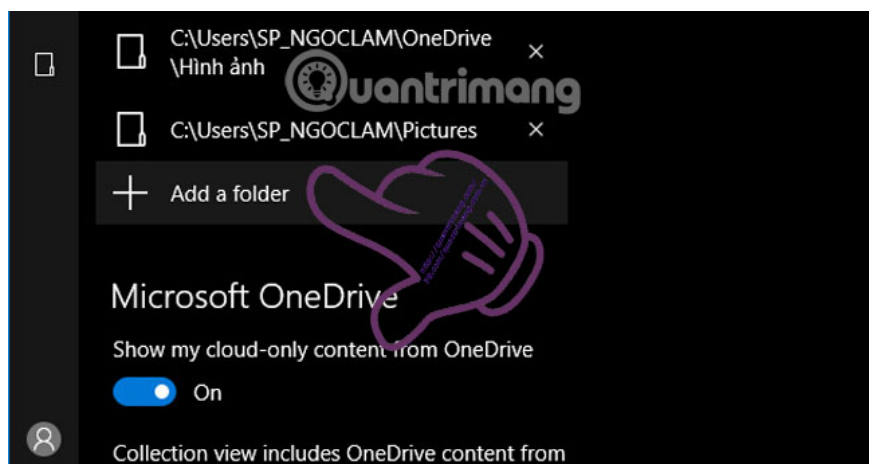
C:\Users\SP_NGOCLAM\OneDrive \Hình ảnh
×

Quantrimang

C:\Users\SP_NGOCLAM\Pictures
×

Add a folder

Microsoft OneDrive

Show my cloud-only content from OneDrive

On

Collection view includes OneDrive content from